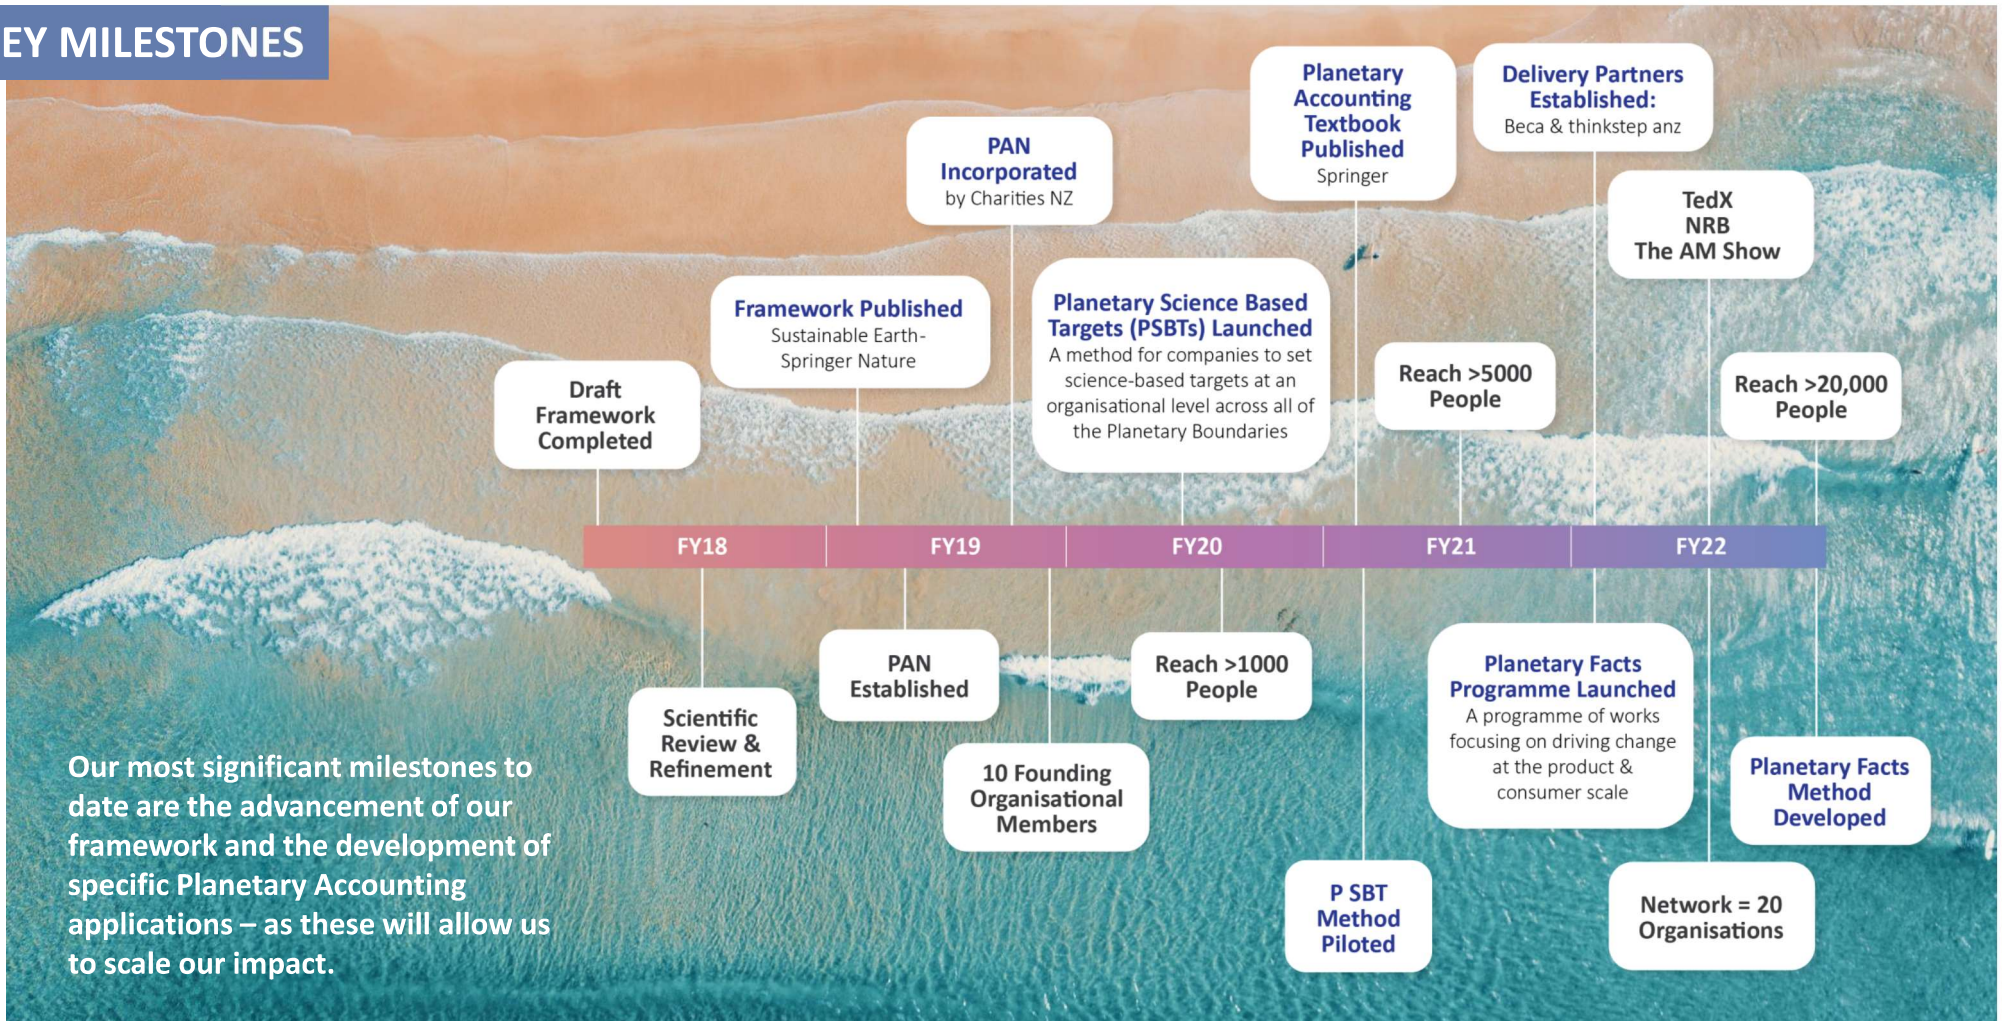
EY MILESTONES

Planetary Accounting Textbook Published
Springer

Delivery Partners Established:
Beca & thinkstep anz

PAN Incorporated
by Charities NZ

TedX
NRB
The AM Show

Framework Published
Sustainable Earth- Springer Nature

Planetary Science Based Targets (PSBTs) Launched
A method for companies to set science-based targets at an organisational level across all of the Planetary Boundaries

Draft Framework Completed

Reach >5000 People

Reach >20,000 People

FY18

FY19

FY20

FY21

FY22

PAN Established

Reach >1000 People

Planetary Facts Programme Launched
A programme of works focusing on driving change at the product & consumer scale

Scientific Review & Refinement

10 Founding Organisational Members

Planetary Facts Method Developed

Our most significant milestones to date are the advancement of our framework and the development of specific Planetary Accounting applications – as these will allow us to scale our impact.

P SBT Method Piloted

Network = 20 Organisations